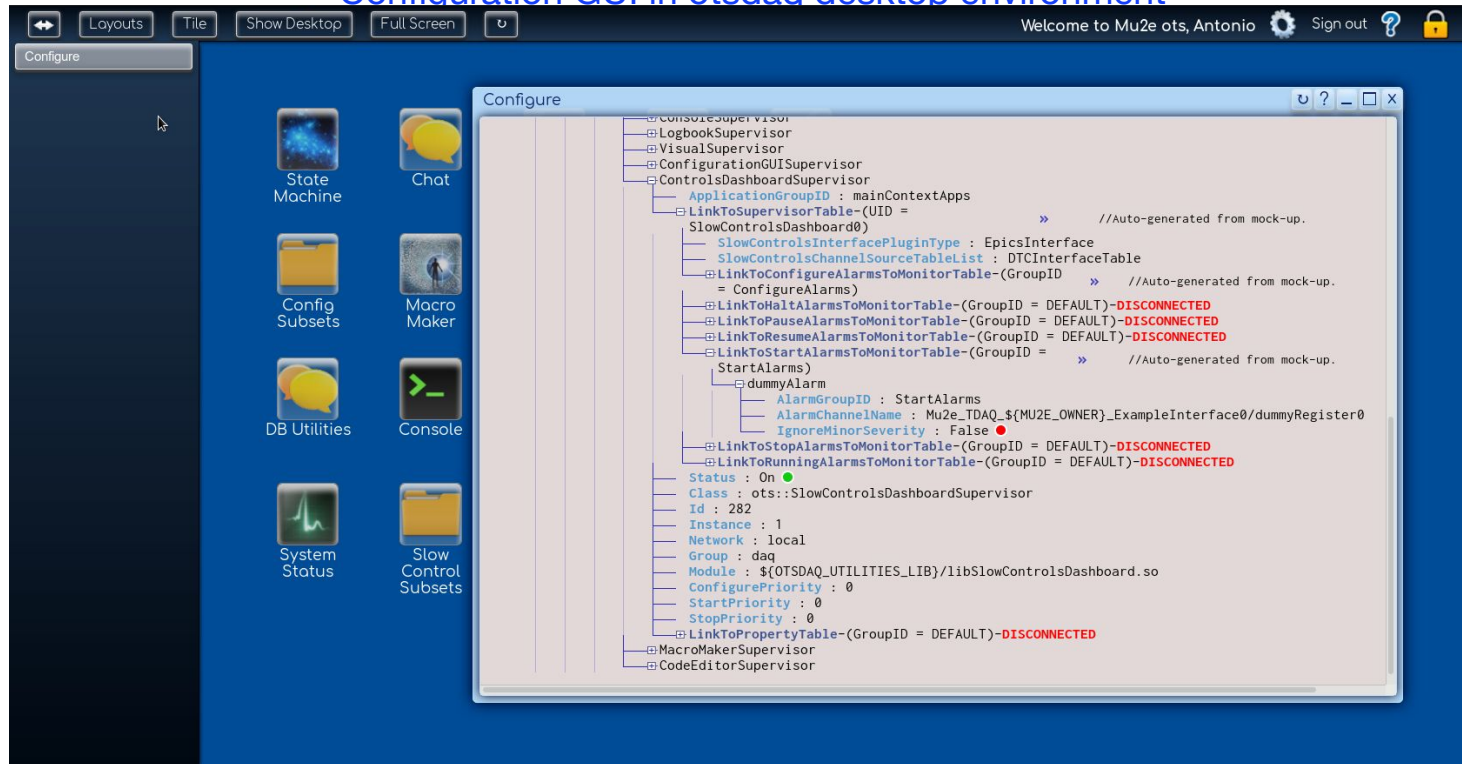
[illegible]

Layouts Tile Show Desktop Full Screen

Welcome to Mu2e ots, Antonio Sign out

Configure

State Machine
Chat
Config Subsets
Macro Maker
DB Utilities
Console
System Status
Slow Control Subsets

Configure

ConsoleSupervisor
LogbookSupervisor
VisualSupervisor
ConfigurationGUISupervisor
ControlsDashboardSupervisor
ApplicationGroupID : mainContextApps
LinkToSupervisorTable-(UID = SlowControlsDashboard0) » //Auto-generated from mock-up.
SlowControlsInterfacePluginType : EpicsInterface
SlowControlsChannelSourceTableList : DTCInterfaceTable
LinkToConfigureAlarmsToMonitorTable-(GroupID = ConfigureAlarms) » //Auto-generated from mock-up.
LinkToHaltAlarmsToMonitorTable-(GroupID = DEFAULT)-DISCONNECTED
LinkToPauseAlarmsToMonitorTable-(GroupID = DEFAULT)-DISCONNECTED
LinkToResumeAlarmsToMonitorTable-(GroupID = DEFAULT)-DISCONNECTED
LinkToStartAlarmsToMonitorTable-(GroupID = StartAlarms) » //Auto-generated from mock-up.
dummyAlarm
AlarmGroupID : StartAlarms
AlarmChannelName : Mu2e_TDAQ_${MU2E_OWNER}_ExampleInterface0/dummyRegister0
IgnoreMinorSeverity : False
LinkToStopAlarmsToMonitorTable-(GroupID = DEFAULT)-DISCONNECTED
LinkToRunningAlarmsToMonitorTable-(GroupID = DEFAULT)-DISCONNECTED
Status : On
Class : ots::SlowControlsDashboardSupervisor
Id : 282
Instance : 1
Network : local
Group : daq
Module : ${OTSDAQ_UTILITIES_LIB}/libSlowControlsDashboard.so
ConfigurePriority : 0
StartPriority : 0
StopPriority : 0
LinkToPropertyTable-(GroupID = DEFAULT)-DISCONNECTED
MacroMakerSupervisor
CodeEditorSupervisor